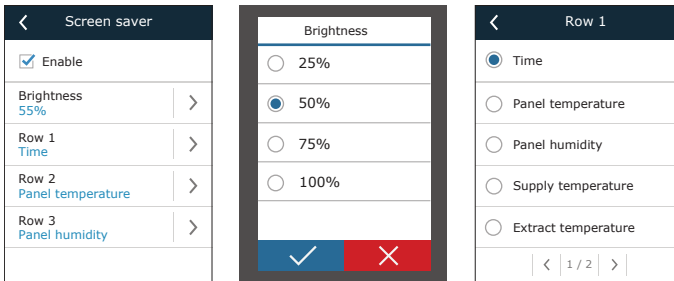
Screen saver

Enable

Brightness
55%

Row 1
Time

Row 2
Panel temperature

Row 3
Panel humidity

Brightness

25%

50%

75%

100%

Row 1

Time

Panel temperature

Panel humidity

Supply temperature

Extract temperature

1 / 2